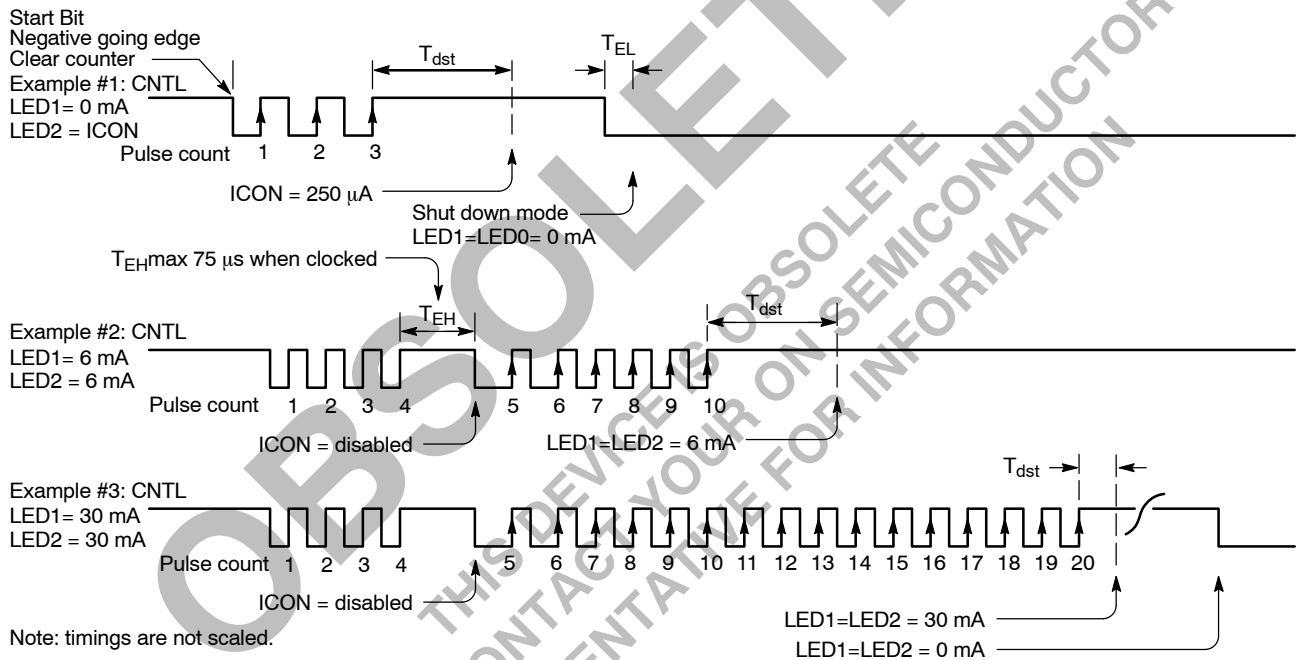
OBSOLETE
THIS DEVICE IS OBSOLETE
CONTACT YOUR ON SEMICONDUCTOR
REPRESENTATIVE FOR INFORMATION

Start Bit
Negative going edge
Clear counter

Example #1: CNTL
LED1= 0 mA
LED2 = ICON

$T_{dst}$
$T_{EL}$

Pulse count 1 2 3

ICON = 250 μA

Shut down mode
LED1=LED0= 0 mA

$T_{EH}$max 75 μs when clocked

Example #2: CNTL
LED1= 6 mA
LED2 = 6 mA

$T_{EH}$
$T_{dst}$

Pulse count 1 2 3 4 5 6 7 8 9 10

ICON = disabled

LED1=LED2 = 6 mA

Example #3: CNTL
LED1= 30 mA
LED2 = 30 mA

$T_{dst}$

Pulse count 1 2 3 4 5 6 7 8 9 10 11 12 13 14 15 16 17 18 19 20

ICON = disabled

LED1=LED2 = 30 mA
LED1=LED2 = 0 mA

Note: timings are not scaled.